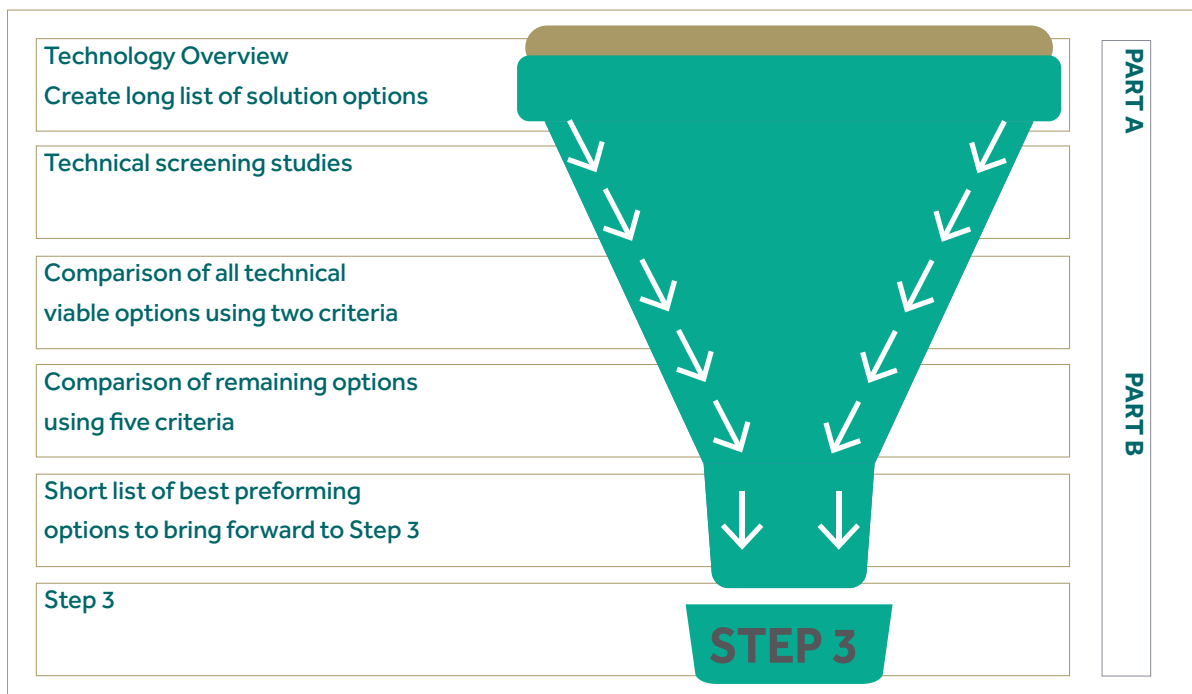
Technology Overview
Create long list of solution options

Technical screening studies

Comparison of all technical viable options using two criteria

Comparison of remaining options using five criteria

Short list of best preforming options to bring forward to Step 3

Step 3

STEP 3

PART A

PART B